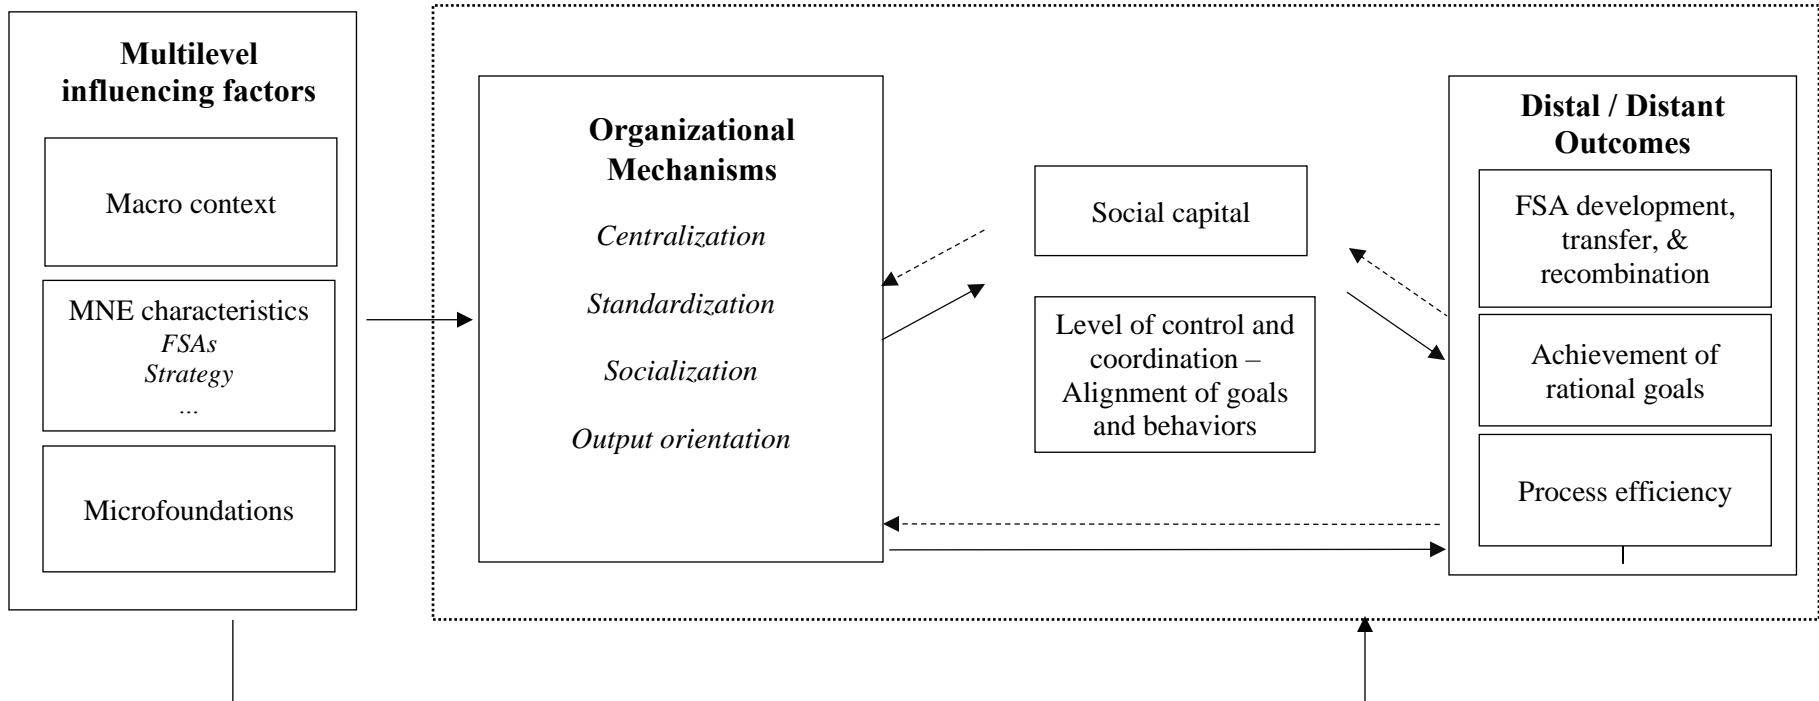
Multilevel influencing factors

Macro context

MNE characteristics
FSAs
Strategy
...

Microfoundations

Organizational Mechanisms

Centralization

Standardization

Socialization

Output orientation

Social capital

Level of control and coordination – Alignment of goals and behaviors

Distal / Distant Outcomes

FSA development, transfer, & recombination

Achievement of rational goals

Process efficiency